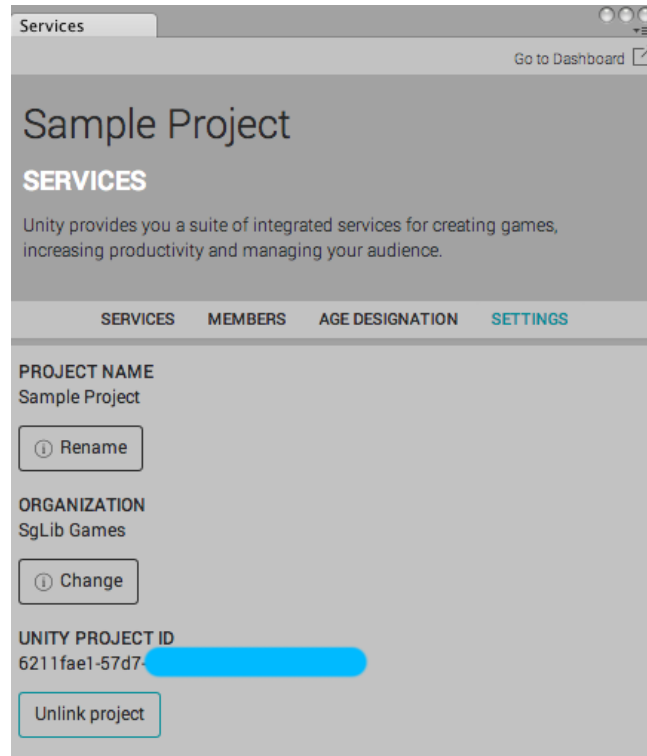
Services

Go to Dashboard

Sample Project

SERVICES

Unity provides you a suite of integrated services for creating games, increasing productivity and managing your audience.

SERVICES MEMBERS AGE DESIGNATION SETTINGS

PROJECT NAME
Sample Project

ⓘ Rename

ORGANIZATION
SgLib Games

ⓘ Change

UNITY PROJECT ID
6211fae1-57d7-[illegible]

Unlink project